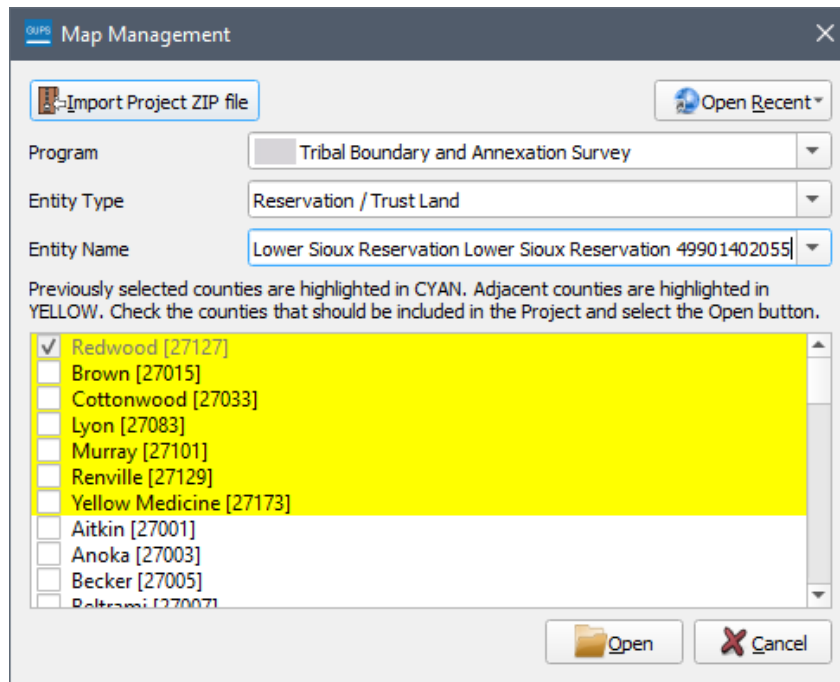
GUPS Map Management

Import Project ZIP file

Open Recent

Program Tribal Boundary and Annexation Survey

Entity Type Reservation / Trust Land

Entity Name Lower Sioux Reservation Lower Sioux Reservation 49901402055

Previously selected counties are highlighted in CYAN. Adjacent counties are highlighted in YELLOW. Check the counties that should be included in the Project and select the Open button.

Redwood [27127]
Brown [27015]
Cottonwood [27033]
Lyon [27083]
Murray [27101]
Renville [27129]
Yellow Medicine [27173]
Aitkin [27001]
Anoka [27003]
Becker [27005]
Beltrami [27007]

Open

Cancel